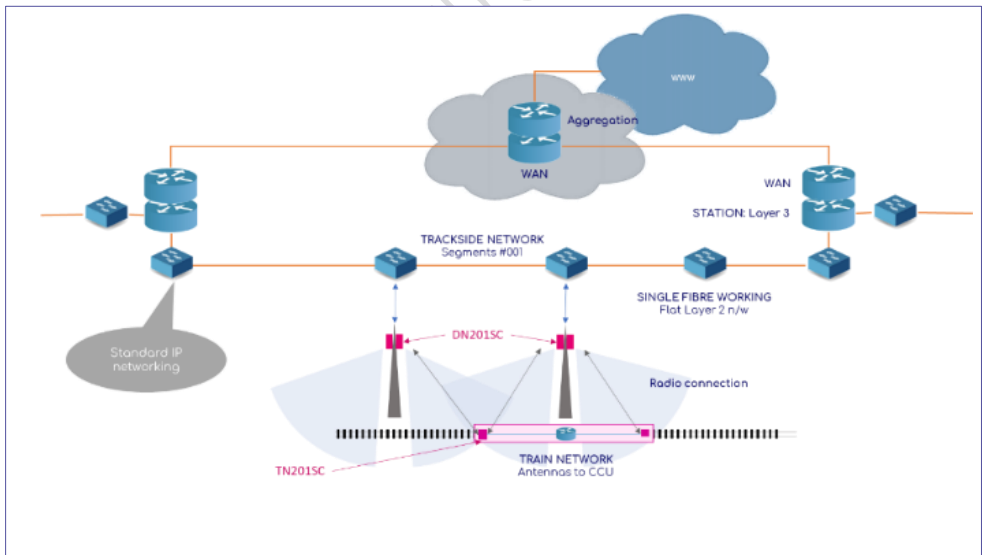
www

Aggregation

WAN

WAN

STATION: Layer 3

TRACKSIDE NETWORK
Segments #001

SINGLE FIBRE WORKING
Flat Layer 2 n/w

Standard IP networking

DN201SC

Radio connection

TN201SC

TRAIN NETWORK
Antennas to CCU